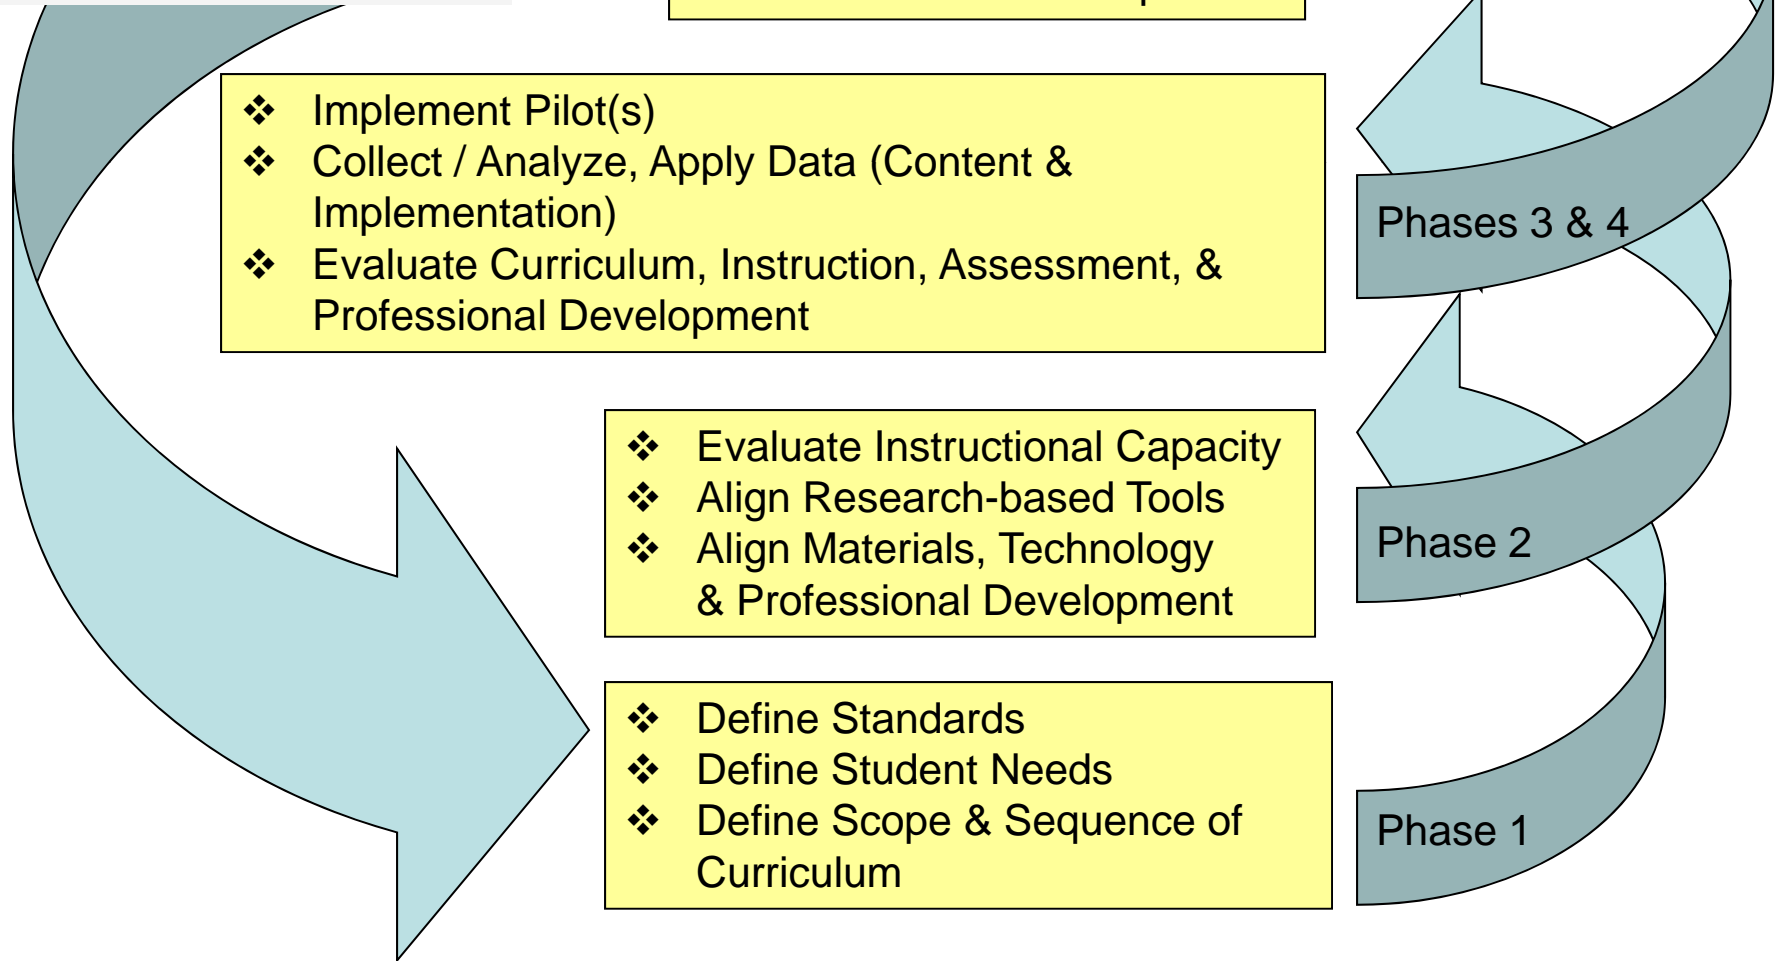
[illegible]

❖ Implement Pilot(s)
❖ Collect / Analyze, Apply Data (Content & Implementation)
❖ Evaluate Curriculum, Instruction, Assessment, & Professional Development

Phases 3 & 4

❖ Evaluate Instructional Capacity
❖ Align Research-based Tools
❖ Align Materials, Technology & Professional Development

Phase 2

❖ Define Standards
❖ Define Student Needs
❖ Define Scope & Sequence of Curriculum

Phase 1